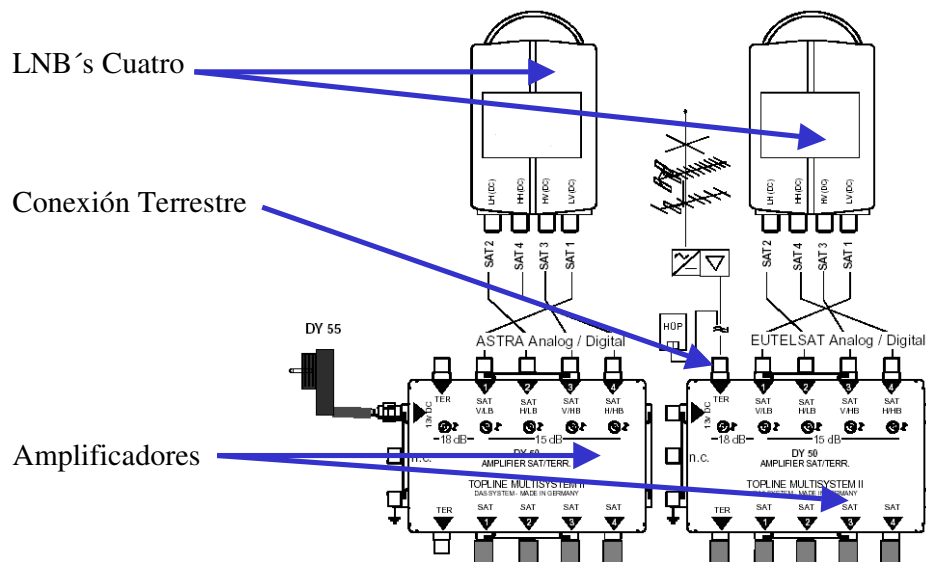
LNB´s Cuatro

Conexión Terrestre

Amplificadores

LH(DC) HH(DC) HV(DC) LV(DC)

SAT 2 SAT 4 SAT 3 SAT 1

LH(DC) HH(DC) HV(DC) LV(DC)

SAT 2 SAT 4 SAT 3 SAT 1

HÜP

DY 55

ASTRA Analog / Digital

EUTELSAT Analog / Digital

TER 1 2 3 4

13V DC

SAT V/LB SAT H/LB SAT V/HB SAT H/HB

18 dB 15 dB

DY 50
AMPLIFIER SAT/TERR.

n.c.

TOPLINE MULTISYSTEM II
DAB SYSTEM - MADE IN GERMANY

TER SAT 1 SAT 2 SAT 3 SAT 4

TER 1 2 3 4

13V DC

SAT V/LB SAT H/LB SAT V/HB SAT H/HB

18 dB 15 dB

DY 50
AMPLIFIER SAT/TERR.

n.c.

TOPLINE MULTISYSTEM II
DAB SYSTEM - MADE IN GERMANY

TER SAT 1 SAT 2 SAT 3 SAT 4